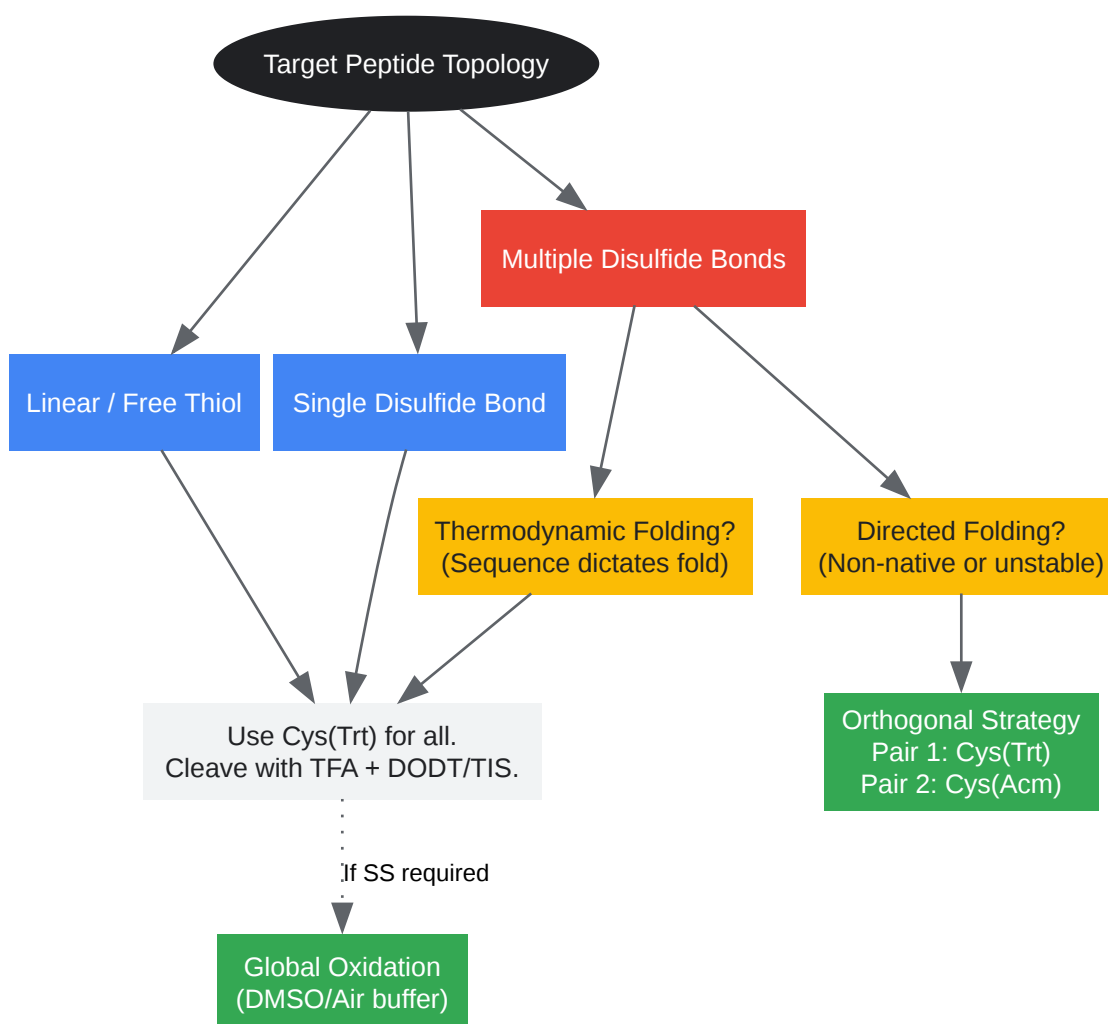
Target Peptide Topology

Linear / Free Thiol

Single Disulfide Bond

Multiple Disulfide Bonds

Thermodynamic Folding? (Sequence dictates fold)

Directed Folding? (Non-native or unstable)

Use Cys(Trt) for all. Cleave with TFA + DODT/TIS.

Orthogonal Strategy
Pair 1: Cys(Trt)
Pair 2: Cys(Acm)

If SS required

Global Oxidation (DMSO/Air buffer)